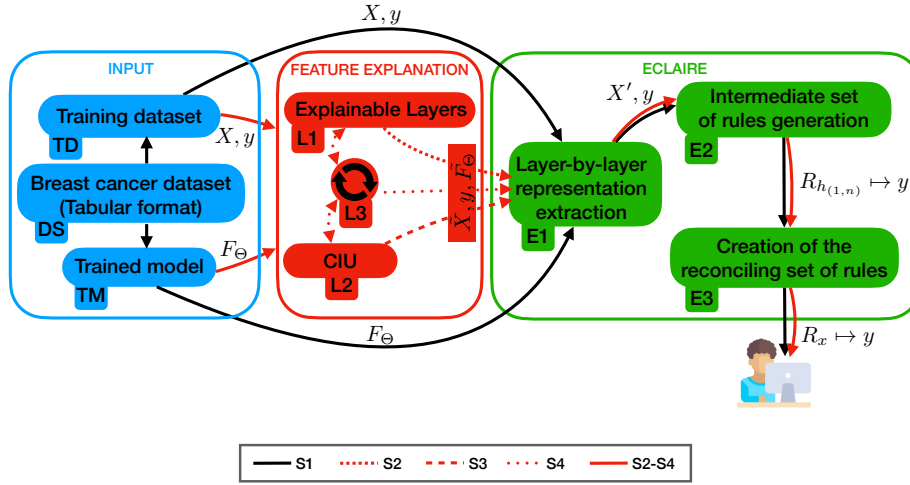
$X, y$

INPUT

Training dataset

TD

$X, y$

Breast cancer dataset (Tabular format)

DS

$F_\Theta$

Trained model

TM

FEATURE EXPLANATION

Explainable Layers

L1

L3

$\tilde{X}, y, \tilde{F}_\Theta$

CIU

L2

$F_\Theta$

ECLAIRE

$X', y$

Intermediate set of rules generation

E2

Layer-by-layer representation extraction

E1

$R_{h_{(1,n)}} \mapsto y$

Creation of the reconciling set of rules

E3

$R_x \mapsto y$

S1

S2

S3

S4

S2-S4